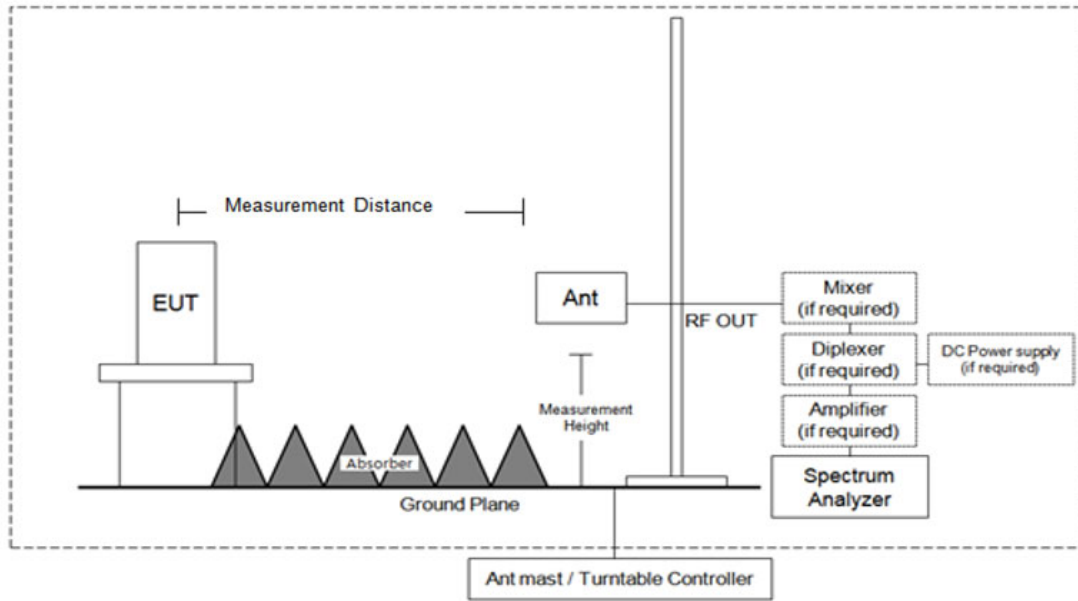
Measurement Distance

EUT

Ant

RF OUT

Mixer
(if required)

Diplexer
(if required)

DC Power supply
(if required)

Amplifier
(if required)

Measurement
Height

Absorber

Spectrum
Analyzer

Ground Plane

Ant mast / Turntable Controller